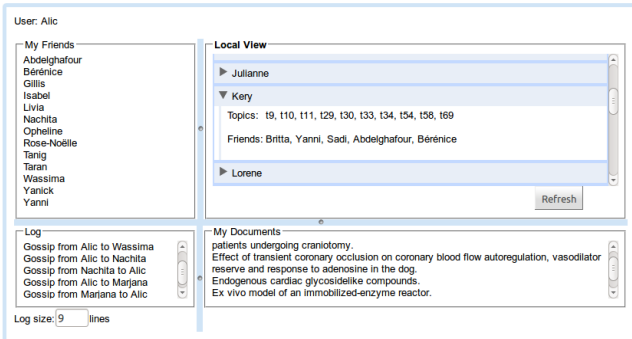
User: Alic

My Friends
Abdelghafour
Bérénice
Gillis
Isabel
Livia
Nachita
Opheline
Rose-Noëlle
Tanig
Taran
Wassima
Yanick
Yanni

Local View
Julianne
Kery
Topics: t9, t10, t11, t29, t30, t33, t34, t54, t58, t69

Friends: Britta, Yanni, Sadi, Abdelghafour, Bérénice
Lorene
Refresh

Log
Gossip from Alic to Wassima
Gossip from Alic to Nachita
Gossip from Nachita to Alic
Gossip from Alic to Marjana
Gossip from Marjana to Alic

Log size: 9 lines

My Documents
patients undergoing craniotomy.
Effect of transient coronary occlusion on coronary blood flow autoregulation, vasodilator reserve and response to adenosine in the dog.
Endogenous cardiac glycosidelike compounds.
Ex vivo model of an immobilized-enzyme reactor.